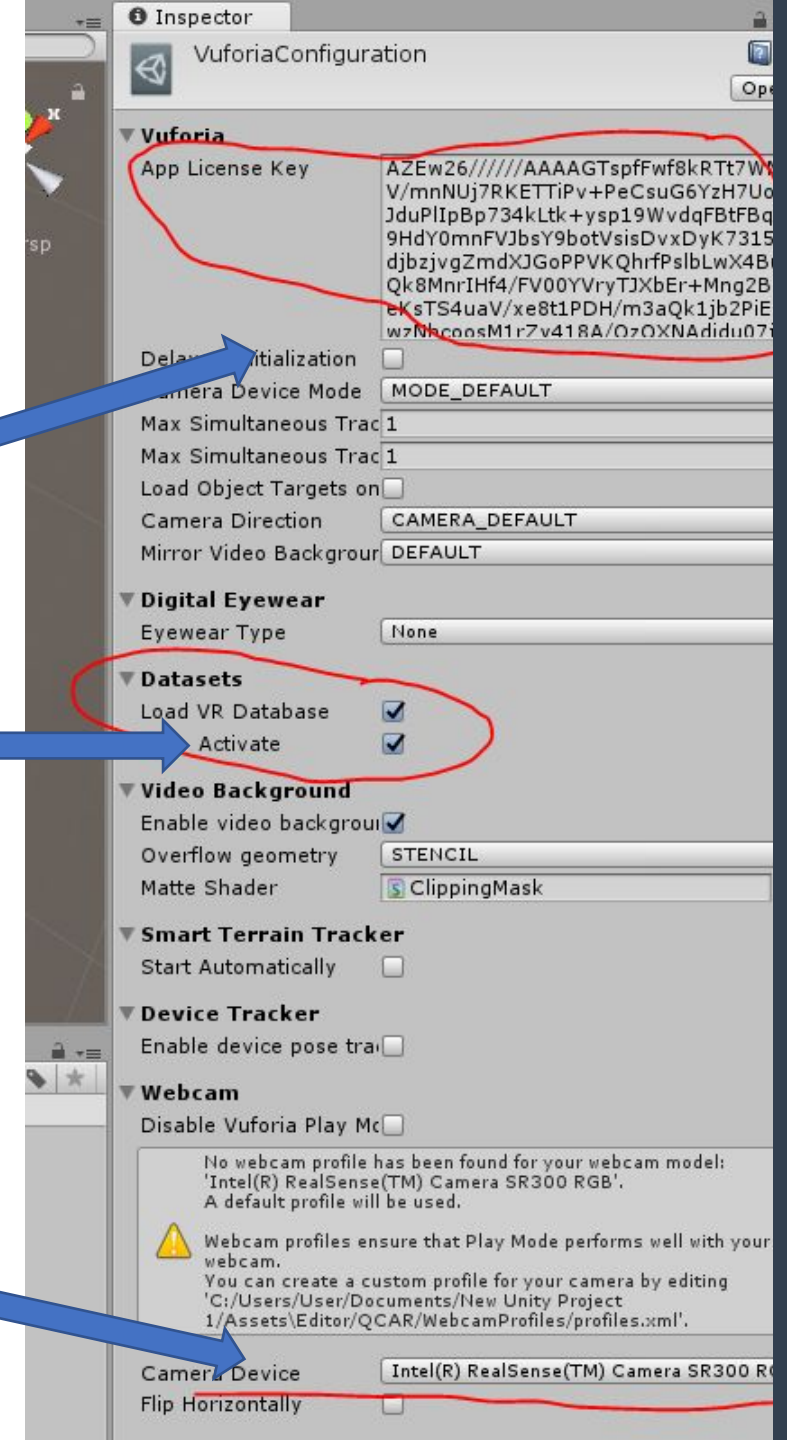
Inspector

VuforiaConfiguration

Ope

Vuforia

App License Key

AZEw26//////AAAAGTspfFwf8kRTt7W
V/mnNUj7RKETTiPv+PeCsuG6YzH7Uo
JduPlIpBp734kLtk+ysp19WvdqFBtFBq
9HdY0mnFVJbsY9botVsisDvxDyK7315
djbzjvgZmdXJGoPPVKQhrfPslbLwX4B
Qk8MnrIHf4/FV00YVryTJXbEr+Mng2B
eKsTS4uaV/xe8t1PDH/m3aQk1jb2PiE
wzNbcoosM1rZv418A/OzOXNAdidu07

Delay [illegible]itialization

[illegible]amera Device Mode MODE_DEFAULT

Max Simultaneous Trac 1

Max Simultaneous Trac 1

Load Object Targets on

Camera Direction CAMERA_DEFAULT

Mirror Video Backgrour DEFAULT

Digital Eyewear

Eyewear Type None

Datasets

Load VR Database

Activate

Video Background

Enable video backgrou

Overflow geometry STENCIL

Matte Shader ClippingMask

Smart Terrain Tracker

Start Automatically

Device Tracker

Enable device pose tra

Webcam

Disable Vuforia Play Mc

No webcam profile has been found for your webcam model: 'Intel(R) RealSense(TM) Camera SR300 RGB'. A default profile will be used.

Webcam profiles ensure that Play Mode performs well with your webcam. You can create a custom profile for your camera by editing 'C:/Users/User/Documents/New Unity Project 1/Assets\Editor/QCAR/WebcamProfiles/profiles.xml'.

Camera Device Intel(R) RealSense(TM) Camera SR300 R

Flip Horizontally

rsp